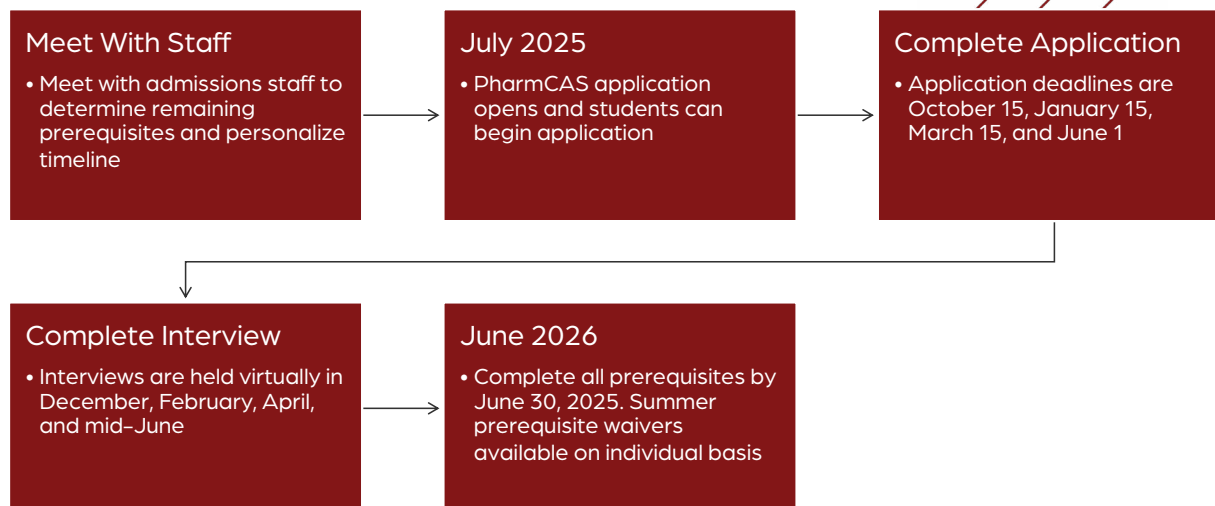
Meet With Staff

• Meet with admissions staff to determine remaining prerequisites and personalize timeline

July 2025

• PharmCAS application opens and students can begin application

Complete Application

• Application deadlines are October 15, January 15, March 15, and June 1

Complete Interview

• Interviews are held virtually in December, February, April, and mid-June

June 2026

• Complete all prerequisites by June 30, 2025. Summer prerequisite waivers available on individual basis